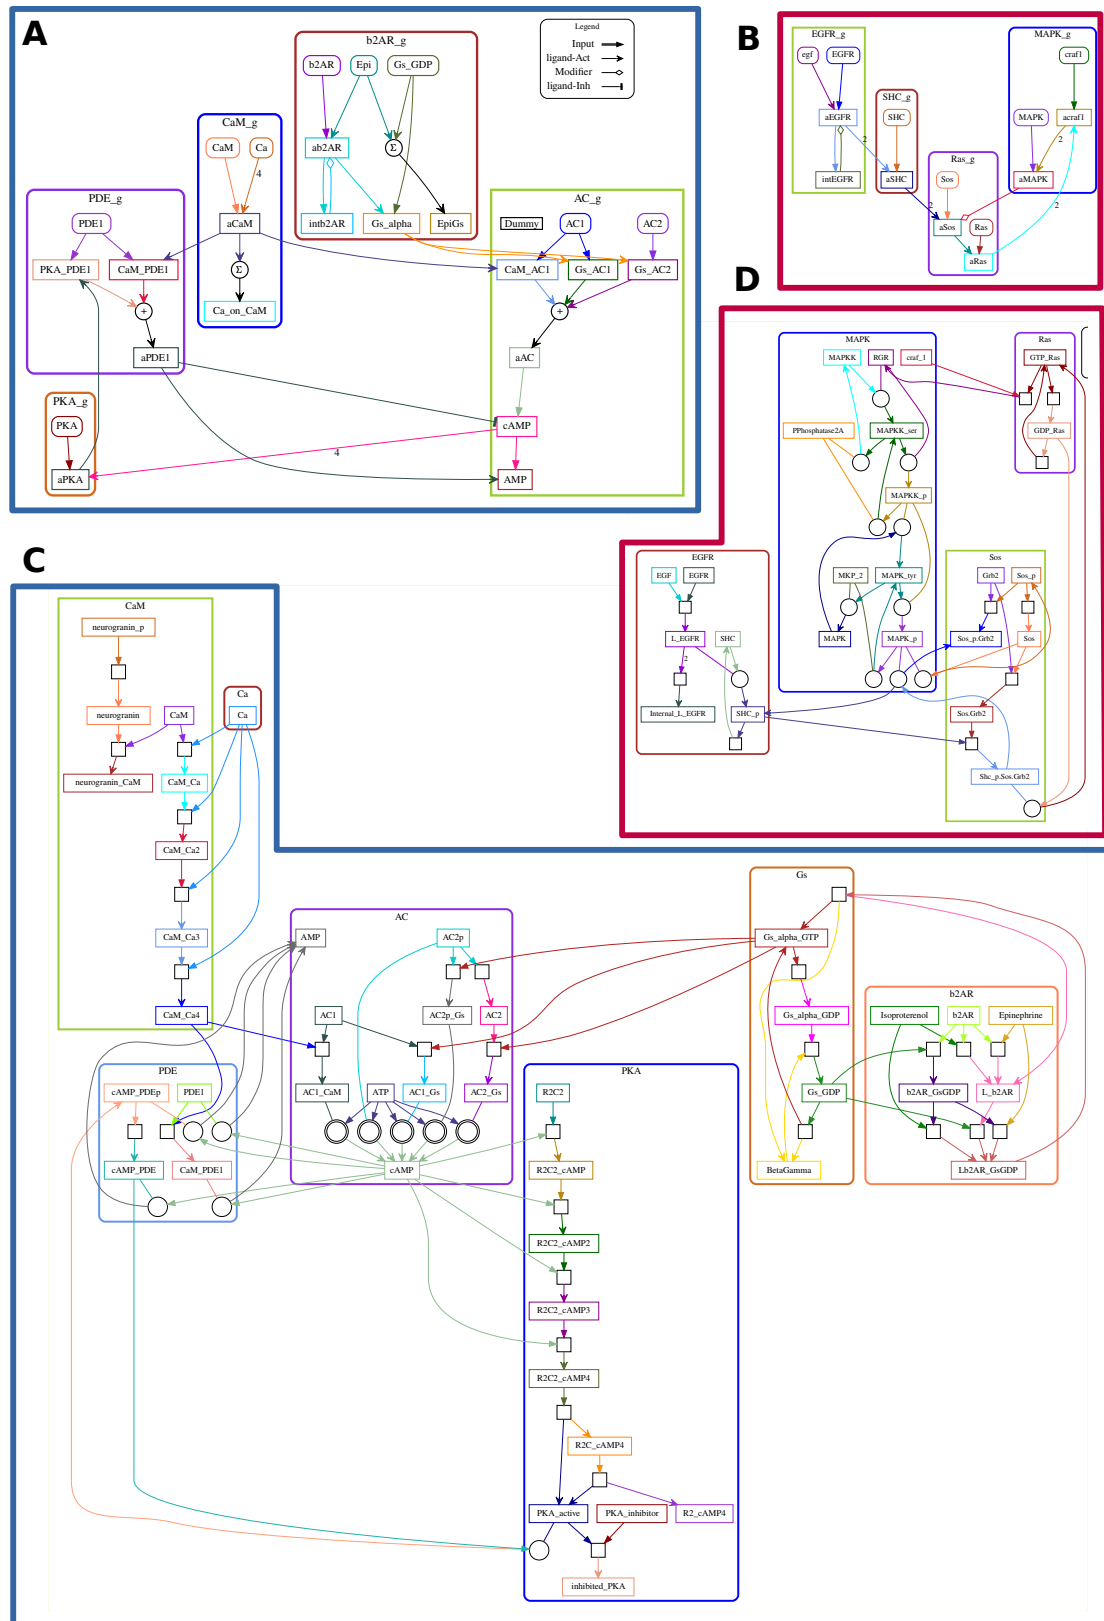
A

b2AR_g

Legend
Input
ligand-Act
Modifier
ligand-Inh

b2AR
Epi
Gs_GDP
ab2AR
Σ
intb2AR
Gs_alpha
EpiGs

CaM_g
CaM
Ca
4
aCaM
Σ
Ca_on_CaM

PDE_g
PDE1
PKA_PDE1
CaM_PDE1
+
aPDE1

AC_g
Dummy
AC1
AC2
CaM_AC1
Gs_AC1
Gs_AC2
+
aAC
cAMP
AMP

PKA_g
PKA
aPKA
4

B

EGFR_g
egf
EGFR
aEGFR
intEGFR

SHC_g
SHC
aSHC
2

MAPK_g
craf1
MAPK
acraf1
aMAPK
2

Ras_g
Sos
aSos
Ras
aRas
2
2

D

MAPK
MAPKK
RGR
craf_1
PPhosphatase2A
MAPKK_ser
MAPKK_p
MKP_2
MAPK_tyr
MAPK
MAPK_p

Ras
GTP_Ras
GDP_Ras

EGFR
EGF
EGFR
L_EGFR
2
SHC
Internal_L_EGFR
SHC_p

Sos
Grb2
Sos_p
Sos_p.Grb2
Sos
Sos.Grb2
Shc_p.Sos.Grb2

C

CaM
neurogranin_p
neurogranin
CaM
neurogranin_CaM
CaM_Ca
CaM_Ca2
CaM_Ca3
CaM_Ca4

Ca
Ca

AC
AMP
AC2p
AC1
AC2p_Gs
AC2
AC1_CaM
ATP
AC1_Gs
AC2_Gs
cAMP

PDE
cAMP_PDEp
PDE1
cAMP_PDE
CaM_PDE1

Gs
Gs_alpha_GTP
Gs_alpha_GDP
Gs_GDP
BetaGamma

b2AR
Isoproterenol
b2AR
Epinephrine
b2AR_GsGDP
L_b2AR
Lb2AR_GsGDP

PKA
R2C2
R2C2_cAMP
R2C2_cAMP2
R2C2_cAMP3
R2C2_cAMP4
R2C_cAMP4
PKA_active
PKA_inhibitor
R2_cAMP4
inhibited_PKA